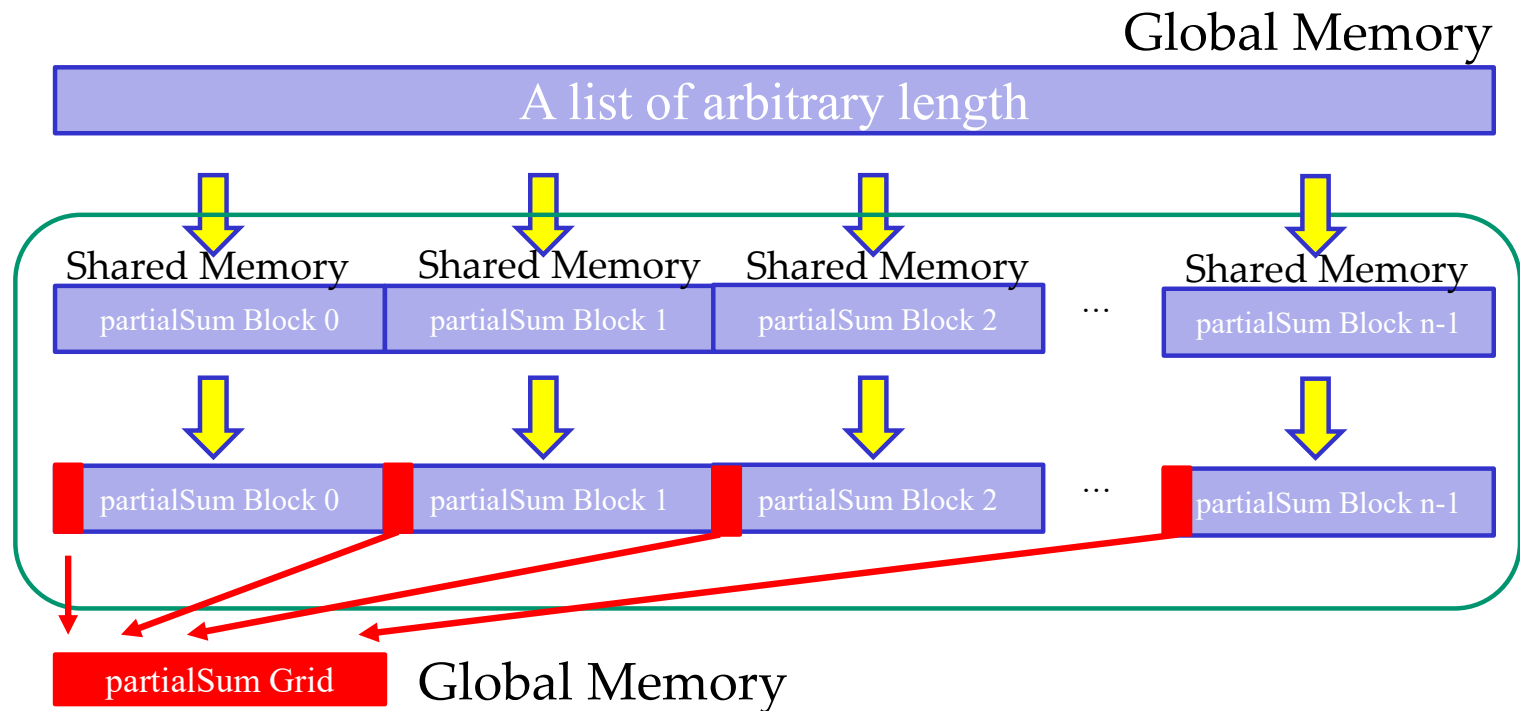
Global Memory

A list of arbitrary length

Shared Memory

partialSum Block 0

Shared Memory

partialSum Block 1

Shared Memory

partialSum Block 2

...

Shared Memory

partialSum Block n-1

partialSum Block 0

partialSum Block 1

partialSum Block 2

...

partialSum Block n-1

partialSum Grid

Global Memory